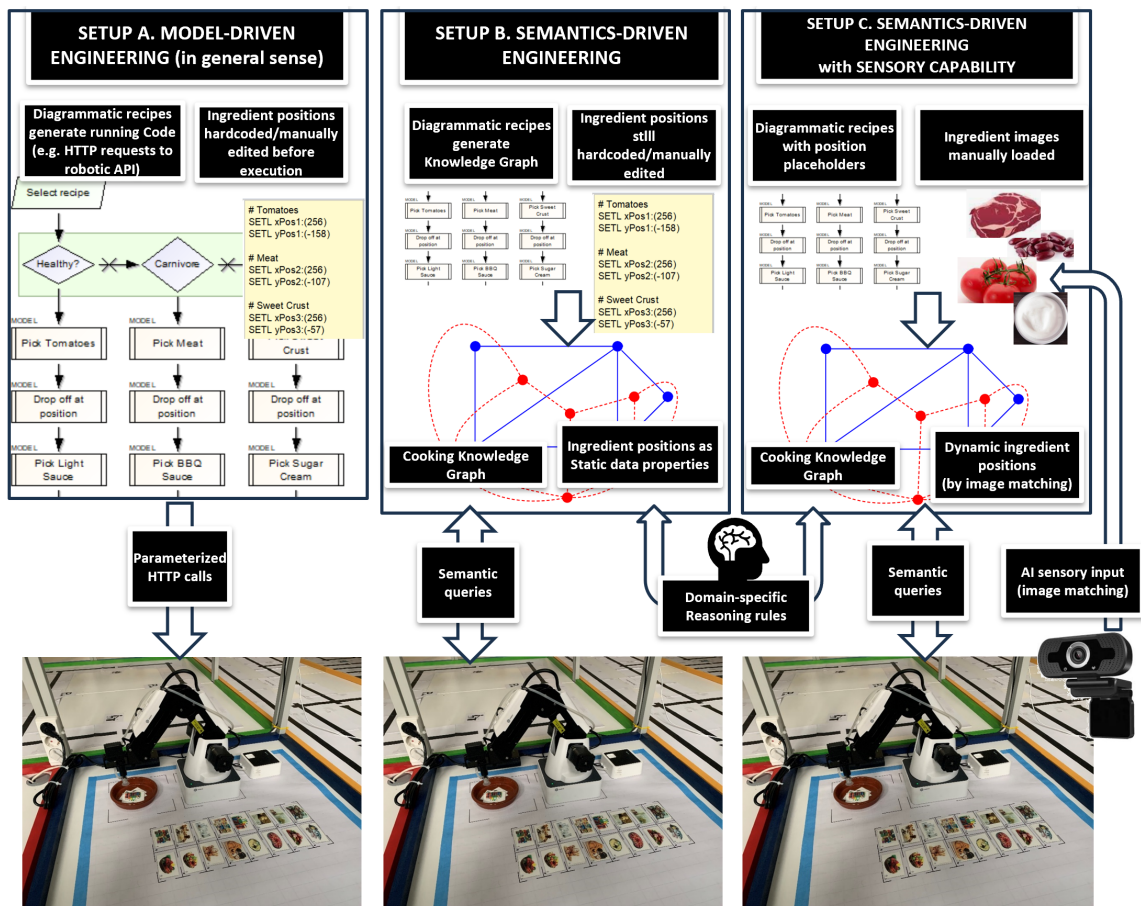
SETUP A. MODEL-DRIVEN ENGINEERING (in general sense)

Diagrammatic recipes generate running Code (e.g. HTTP requests to robotic API)

Ingredient positions hardcoded/manually edited before execution

Select recipe

Healthy?

Carnivore

# Tomatoes
SETL xPos1:(256)
SETL yPos1:(-158)

# Meat
SETL xPos2:(256)
SETL yPos2:(-107)

# Sweet Crust
SETL xPos3:(256)
SETL yPos3:(-57)

MODEL
Pick Tomatoes

MODEL
Pick Meat

Crust

MODEL
Drop off at position

MODEL
Drop off at position

MODEL
Drop off at position

MODEL
Pick Light Sauce

MODEL
Pick BBQ Sauce

MODEL
Pick Sugar Cream

Parameterized HTTP calls

SETUP B. SEMANTICS-DRIVEN ENGINEERING

Diagrammatic recipes generate Knowledge Graph

Ingredient positions stIll hardcoded/manually edited

Pick Tomatoes
Pick Meat
Pick Sweet Crust
Drop off at position
Drop off at position
Drop off at position
Pick Light Sauce
Pick BBQ Sauce
Pick Sugar Cream

# Tomatoes
SETL xPos1:(256)
SETL yPos1:(-158)

# Meat
SETL xPos2:(256)
SETL yPos2:(-107)

# Sweet Crust
SETL xPos3:(256)
SETL yPos3:(-57)

Cooking Knowledge Graph

Ingredient positions as Static data properties

Semantic queries

Domain-specific Reasoning rules

SETUP C. SEMANTICS-DRIVEN ENGINEERING with SENSORY CAPABILITY

Diagrammatic recipes with position placeholders

Ingredient images manually loaded

Pick Tomatoes
Pick Meat
Pick Sweet Crust
Drop off at position
Drop off at position
Drop off at position
Pick Light Sauce
Pick BBQ Sauce
Pick Sugar Cream

Cooking Knowledge Graph

Dynamic ingredient positions (by image matching)

Semantic queries

AI sensory input (image matching)